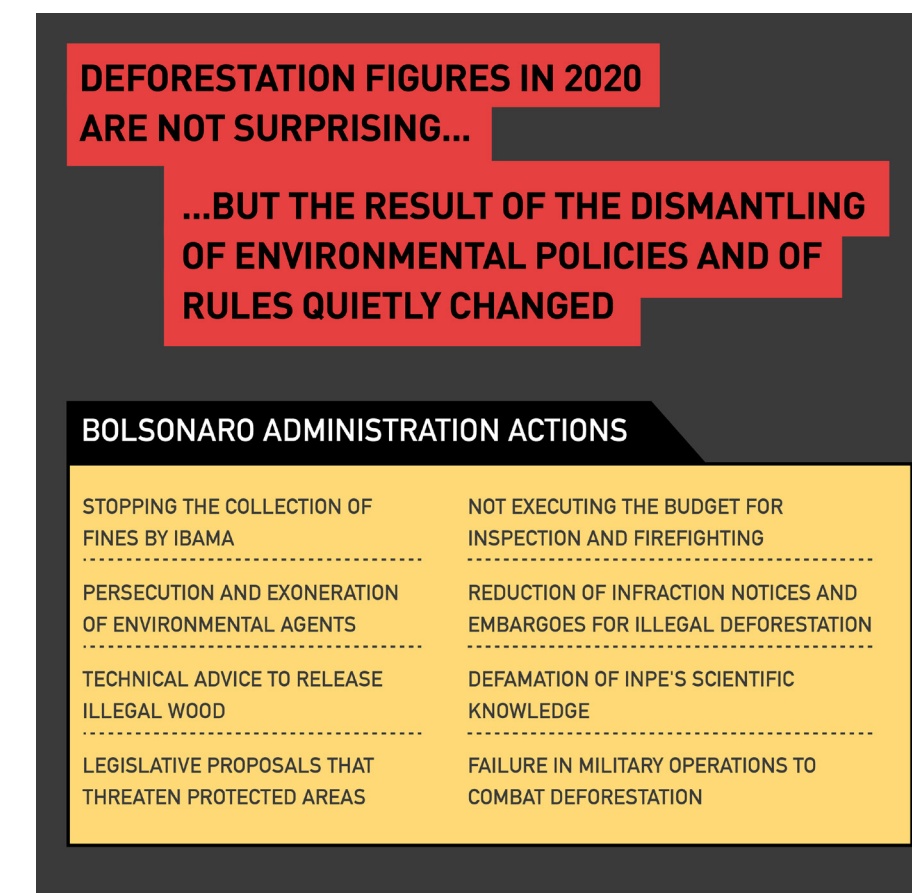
DEFORESTATION FIGURES IN 2020 ARE NOT SURPRISING...

...BUT THE RESULT OF THE DISMANTLING OF ENVIRONMENTAL POLICIES AND OF RULES QUIETLY CHANGED

BOLSONARO ADMINISTRATION ACTIONS

STOPPING THE COLLECTION OF FINES BY IBAMA

PERSECUTION AND EXONERATION OF ENVIRONMENTAL AGENTS

TECHNICAL ADVICE TO RELEASE ILLEGAL WOOD

LEGISLATIVE PROPOSALS THAT THREATEN PROTECTED AREAS

NOT EXECUTING THE BUDGET FOR INSPECTION AND FIREFIGHTING

REDUCTION OF INFRACTION NOTICES AND EMBARGOES FOR ILLEGAL DEFORESTATION

DEFAMATION OF INPE'S SCIENTIFIC KNOWLEDGE

FAILURE IN MILITARY OPERATIONS TO COMBAT DEFORESTATION